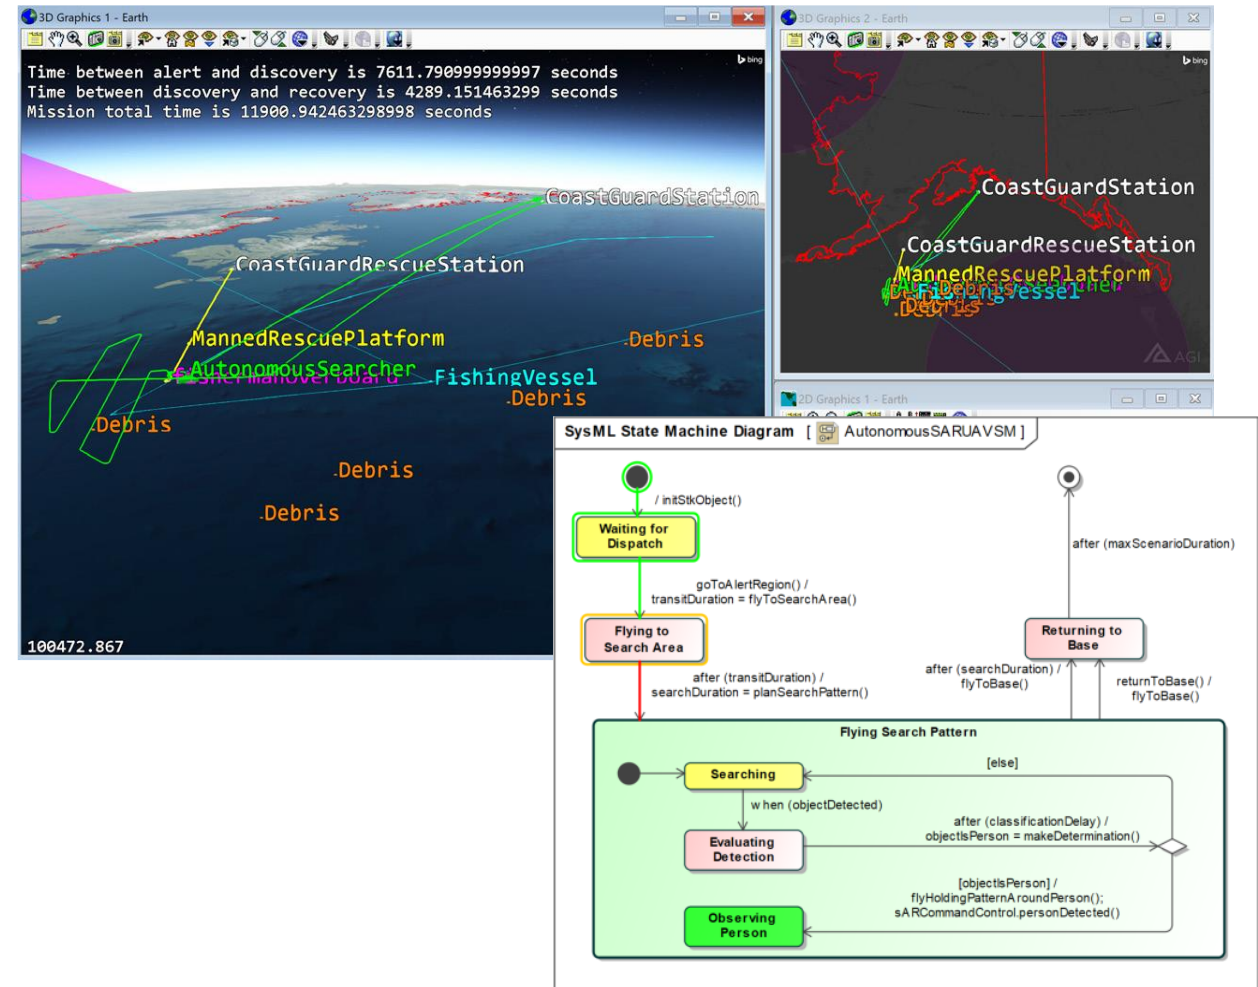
3D Graphics 1 - Earth

bing

Time between alert and discovery is 7611.790999999997 seconds
Time between discovery and recovery is 4289.151463299 seconds
Mission total time is 11900.942463298998 seconds

CoastGuardStation
CoastGuardRescueStation
MannedRescuePlatform
AutonomousSearcher
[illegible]
FishingVessel
Debris
Debris
Debris
Debris
Debris

100472.867

3D Graphics 2 - Earth

bing

CoastGuardStation
CoastGuardRescueStation
MannedRescuePlatform
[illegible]
FishingVessel
Debris

AGI

2D Graphics 1 - Earth

SysML State Machine Diagram [ AutonomousSARUAVSM ]

/ initStkObject()

Waiting for Dispatch

goToAlertRegion() / transitDuration = flyToSearchArea()

Flying to Search Area

after (transitDuration) / searchDuration = planSearchPattern()

after (maxScenarioDuration)

Returning to Base

after (searchDuration) / flyToBase()

returnToBase() / flyToBase()

Flying Search Pattern

Searching

[else]

when (objectDetected)

after (classificationDelay) / objectIsPerson = makeDetermination()

Evaluating Detection

[objectIsPerson] / flyHoldingPatternAroundPerson(); sARCommandControl.personDetected()

Observing Person